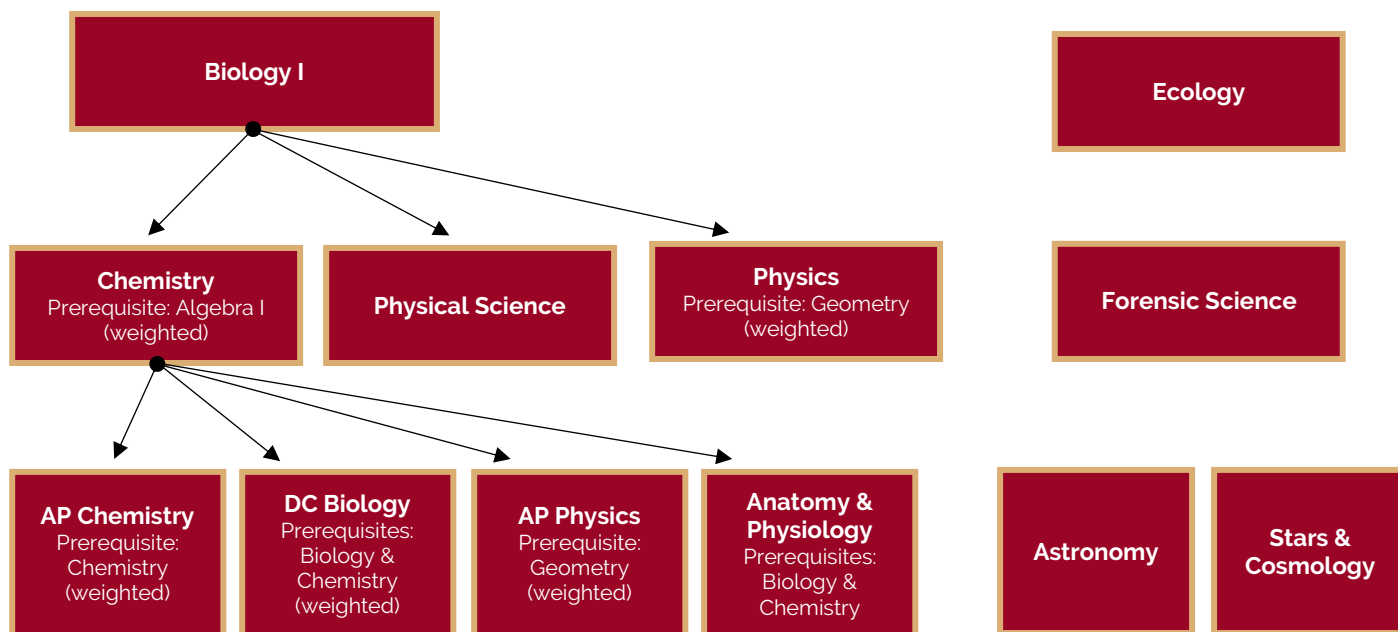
Biology I

Ecology

Chemistry
Prerequisite: Algebra I
(weighted)

Physical Science

Physics
Prerequisite: Geometry
(weighted)

Forensic Science

AP Chemistry
Prerequisite: Chemistry
(weighted)

DC Biology
Prerequisites: Biology & Chemistry
(weighted)

AP Physics
Prerequisite: Geometry
(weighted)

Anatomy & Physiology
Prerequisites: Biology & Chemistry

Astronomy

Stars & Cosmology